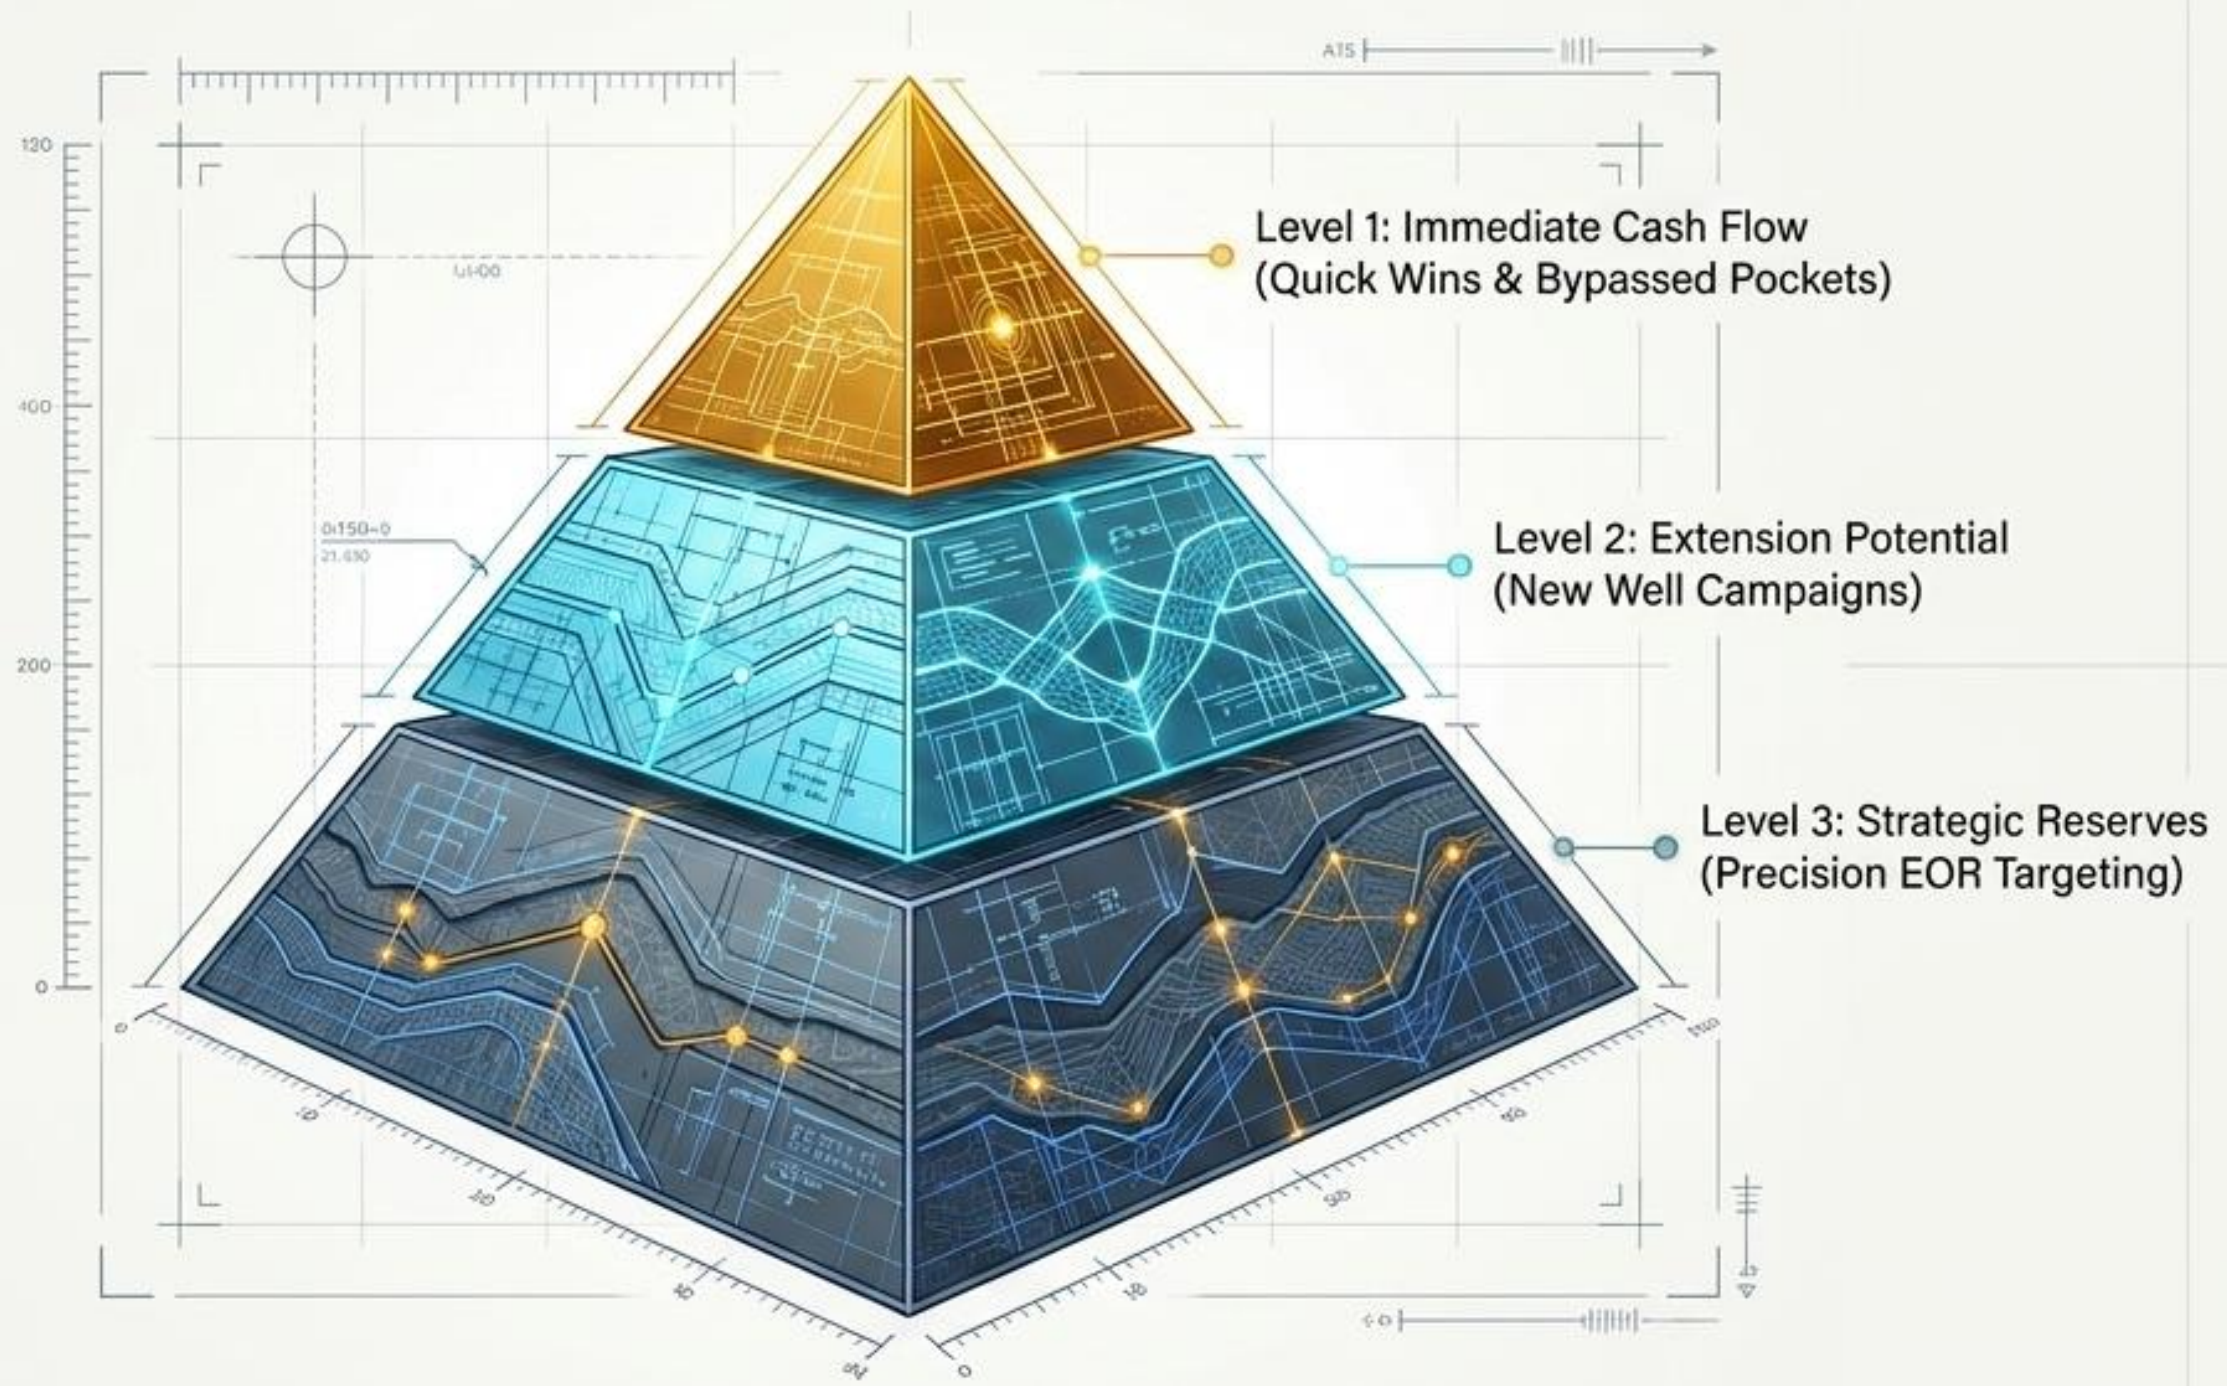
Level 1: Immediate Cash Flow
(Quick Wins & Bypassed Pockets)

Level 2: Extension Potential
(New Well Campaigns)

Level 3: Strategic Reserves
(Precision EOR Targeting)

ATS

120

400

200

0

0:150–0
21.650

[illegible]